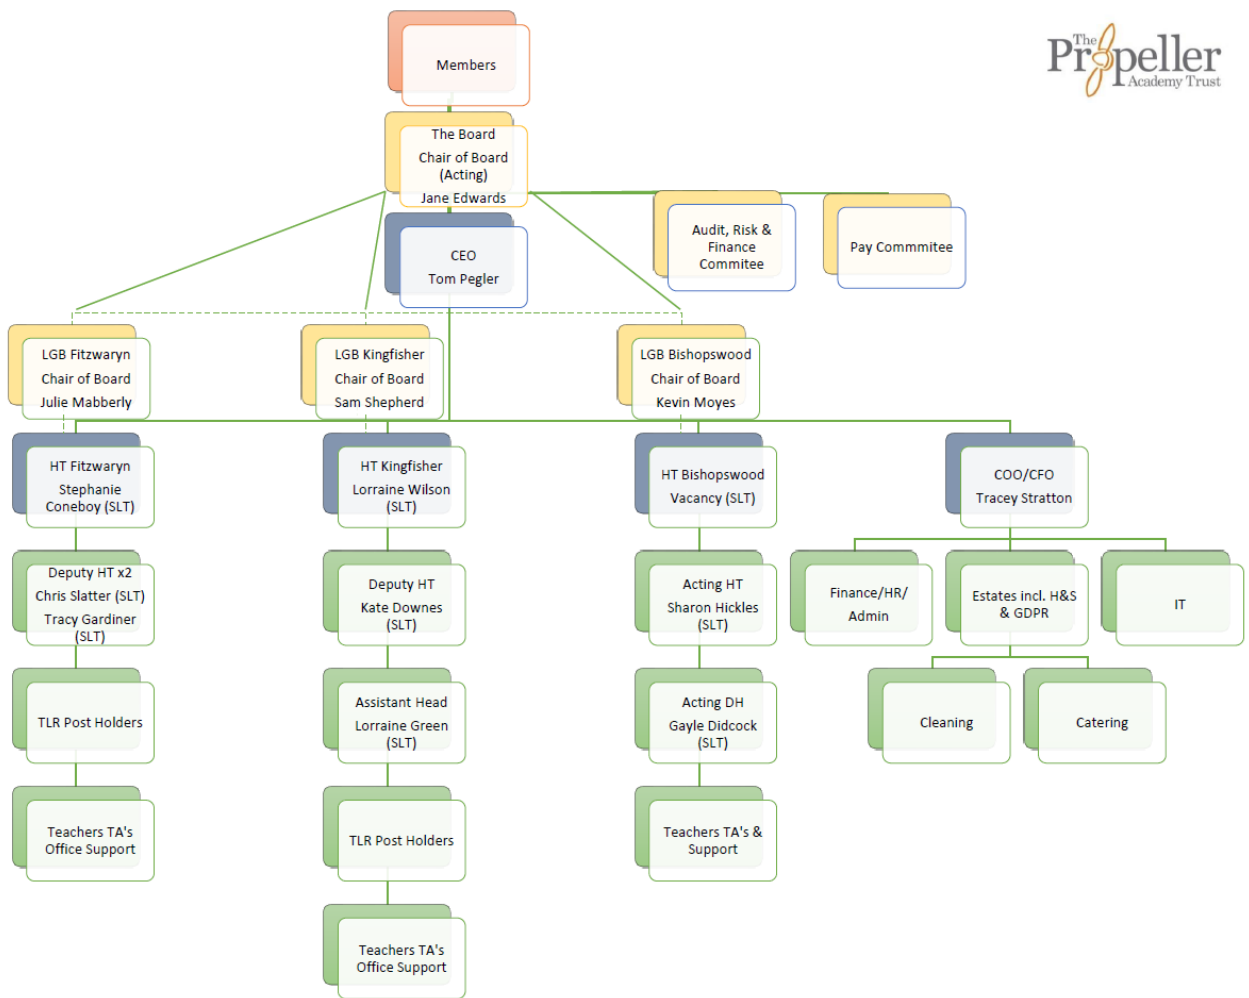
The Propeller Academy Trust

Members

The Board
Chair of Board (Acting)
Jane Edwards

CEO
Tom Pegler

Audit, Risk & Finance Commitee

Pay Commmitee

LGB Fitzwaryn
Chair of Board
Julie Mabberly

LGB Kingfisher
Chair of Board
Sam Shepherd

LGB Bishopswood
Chair of Board
Kevin Moyes

HT Fitzwaryn
Stephanie Coneboy (SLT)

Deputy HT x2
Chris Slatter (SLT)
Tracy Gardiner (SLT)

TLR Post Holders

Teachers TA's Office Support

HT Kingfisher
Lorraine Wilson (SLT)

Deputy HT
Kate Downes (SLT)

Assistant Head
Lorraine Green (SLT)

TLR Post Holders

Teachers TA's Office Support

HT Bishopswood
Vacancy (SLT)

Acting HT
Sharon Hickles (SLT)

Acting DH
Gayle Didcock (SLT)

Teachers TA's & Support

COO/CFO
Tracey Stratton

Finance/HR/ Admin

Estates incl. H&S & GDPR

IT

Cleaning

Catering